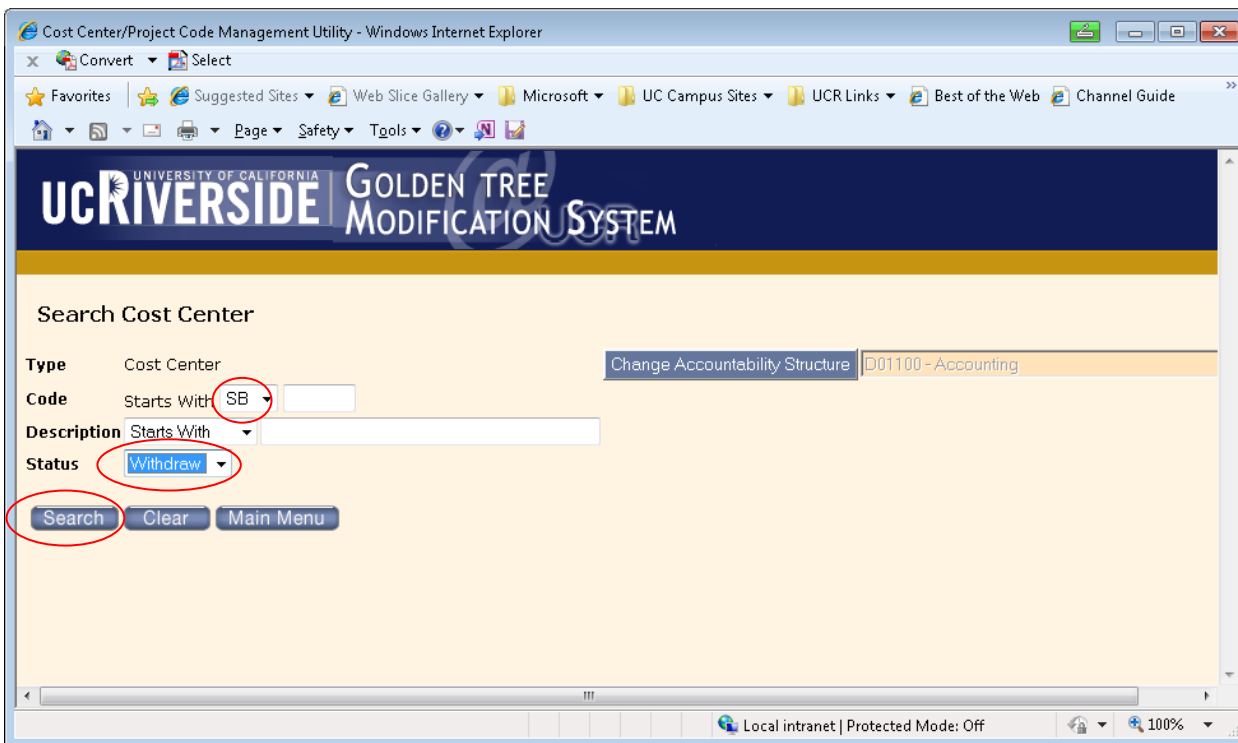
Cost Center/Project Code Management Utility - Windows Internet Explorer

Convert Select

Favorites Suggested Sites Web Slice Gallery Microsoft UC Campus Sites UCR Links Best of the Web Channel Guide

Page Safety Tools

UNIVERSITY OF CALIFORNIA UCRIVERSIDE GOLDEN TREE MODIFICATION SYSTEM

Search Cost Center

Type Cost Center

Change Accountability Structure D01100 - Accounting

Code Starts With SB

Description Starts With

Status Withdraw

Search Clear Main Menu

Local intranet | Protected Mode: Off 100%